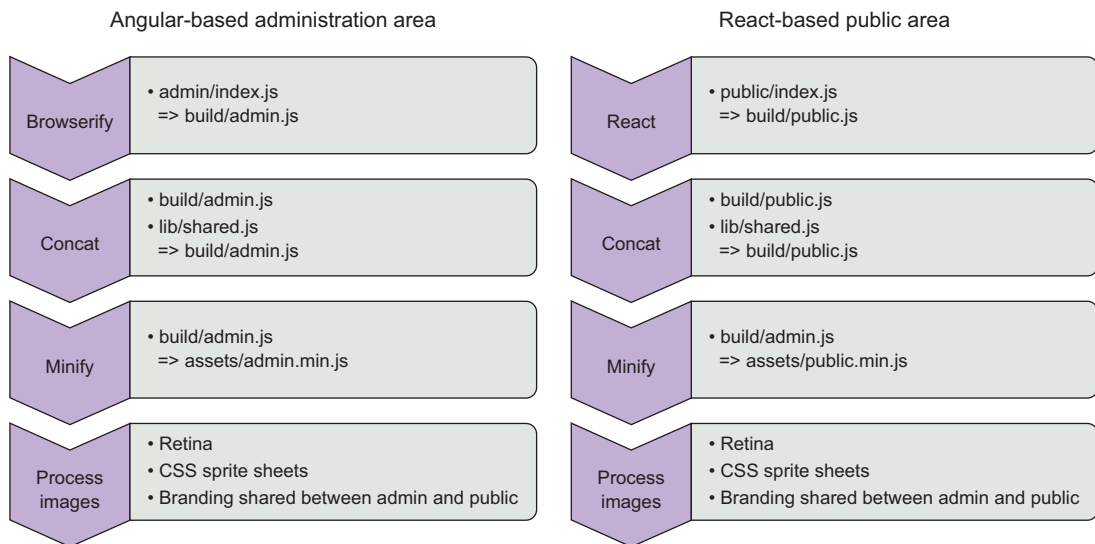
Angular-based administration area

Browserify

• admin/index.js
=> build/admin.js

Concat

• build/admin.js
• lib/shared.js
=> build/admin.js

Minify

• build/admin.js
=> assets/admin.min.js

Process images

• Retina
• CSS sprite sheets
• Branding shared between admin and public

React-based public area

React

• public/index.js
=> build/public.js

Concat

• build/public.js
• lib/shared.js
=> build/public.js

Minify

• build/admin.js
=> assets/public.min.js

Process images

• Retina
• CSS sprite sheets
• Branding shared between admin and public